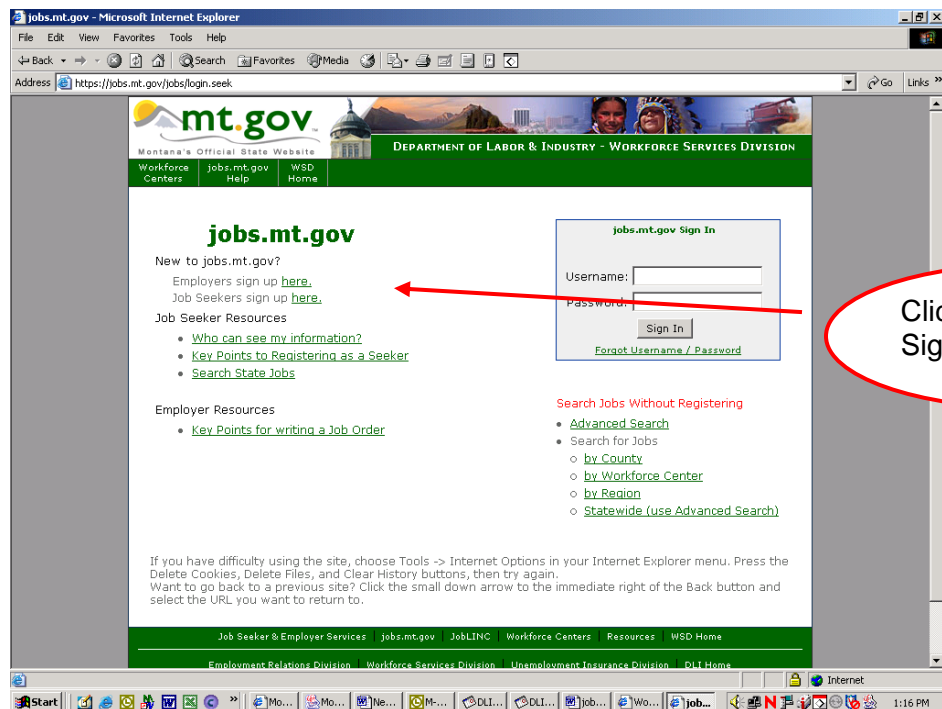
jobs.mt.gov - Microsoft Internet Explorer

File Edit View Favorites Tools Help

Back Search Favorites Media

Address https://jobs.mt.gov/jobs/login.seek

Go Links

mt.gov
Montana's Official State Website

Department of Labor & Industry - Workforce Services Division

Workforce Centers | jobs.mt.gov Help | WSD Home

jobs.mt.gov

New to jobs.mt.gov?
Employers sign up here.
Job Seekers sign up here.

Job Seeker Resources
• Who can see my information?
• Key Points to Registering as a Seeker
• Search State Jobs

Employer Resources
• Key Points for writing a Job Order

jobs.mt.gov Sign In
Username:
Password:
Sign In
Forgot Username / Password

Clic
Sig

Search Jobs Without Registering
• Advanced Search
• Search for Jobs
○ by County
○ by Workforce Center
○ by Region
○ Statewide (use Advanced Search)

If you have difficulty using the site, choose Tools -> Internet Options in your Internet Explorer menu. Press the Delete Cookies, Delete Files, and Clear History buttons, then try again.
Want to go back to a previous site? Click the small down arrow to the immediate right of the Back button and select the URL you want to return to.

Job Seeker & Employer Services | jobs.mt.gov | JobLINC | Workforce Centers | Resources | WSD Home

Employment Relations Division | Workforce Services Division | Unemployment Insurance Division | DLI Home

Internet

Start | Mo... | Mo... | Ne... | M-... | DLI... | DLI... | job... | Wo... | job... | 1:16 PM